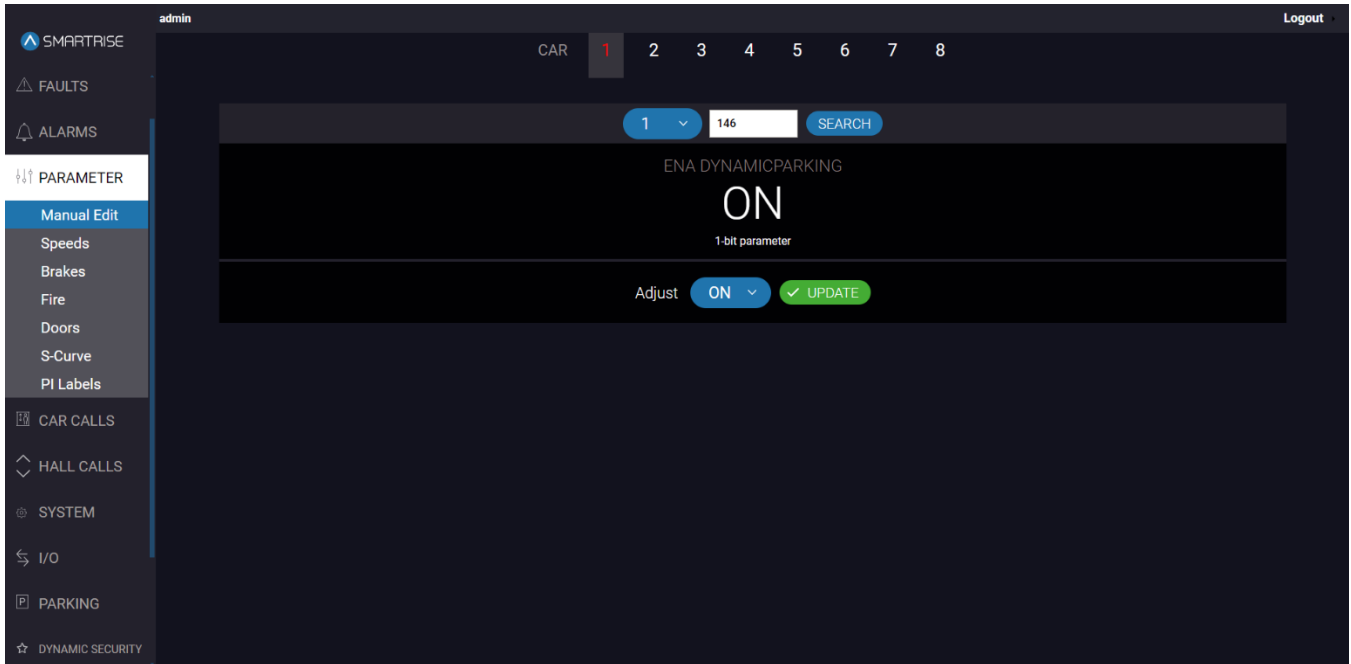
admin

Logout

SMARTRISE

FAULTS

ALARMS

PARAMETER

Manual Edit

Speeds

Brakes

Fire

Doors

S-Curve

PI Labels

CAR CALLS

HALL CALLS

SYSTEM

I/O

PARKING

DYNAMIC SECURITY

CAR 1 2 3 4 5 6 7 8

1 146 SEARCH

ENA DYNAMICPARKING

ON

1-bit parameter

Adjust ON UPDATE